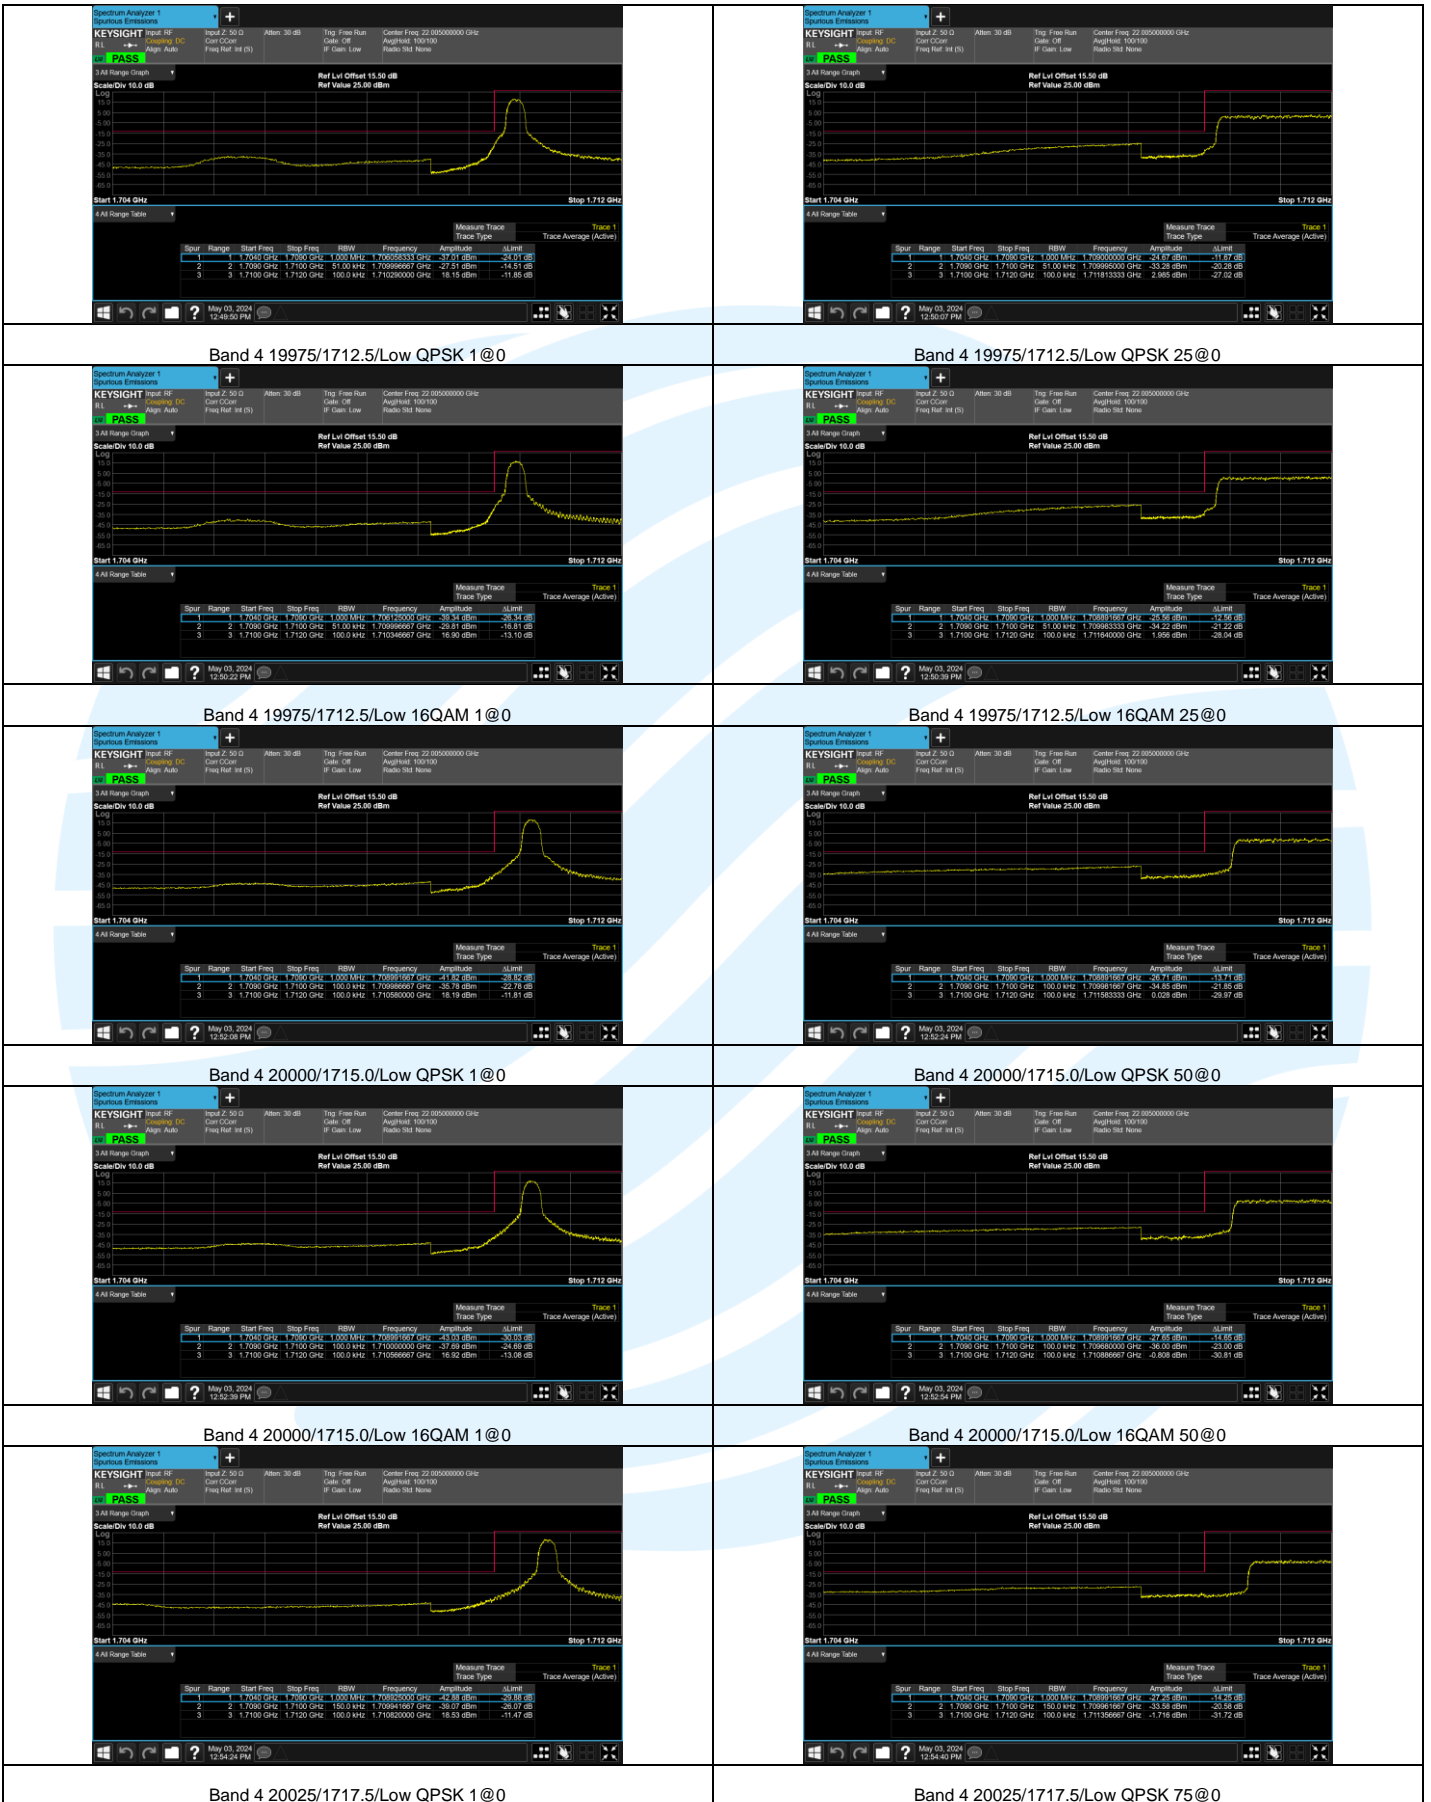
Band 4 19975/1712.5/Low QPSK 1@0

Band 4 19975/1712.5/Low QPSK 25@0

Band 4 19975/1712.5/Low 16QAM 1@0

Band 4 19975/1712.5/Low 16QAM 25@0

Band 4 20000/1715.0/Low QPSK 1@0

Band 4 20000/1715.0/Low QPSK 50@0

Band 4 20000/1715.0/Low 16QAM 1@0

Band 4 20000/1715.0/Low 16QAM 50@0

Band 4 20025/1717.5/Low QPSK 1@0

Band 4 20025/1717.5/Low QPSK 75@0